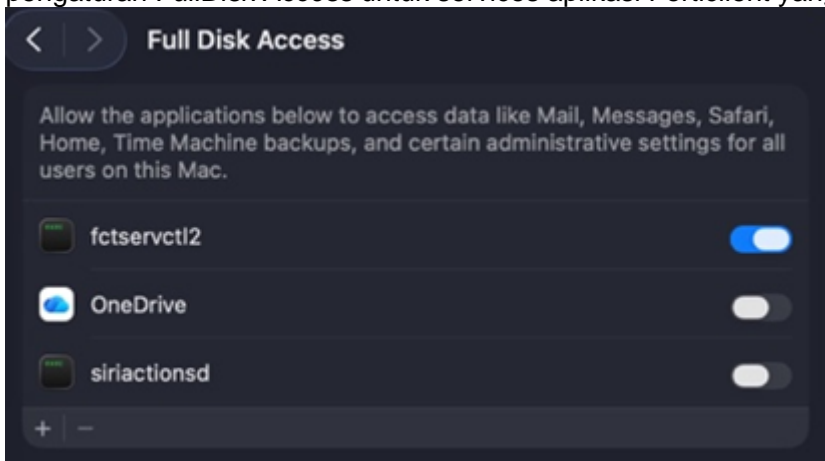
pengaturan Full Disk Access untuk services aplikasi FortiClient yang

Full Disk Access

Allow the applications below to access data like Mail, Messages, Safari, Home, Time Machine backups, and certain administrative settings for all users on this Mac.

fctservctl2

OneDrive

siriactionsd

+ −